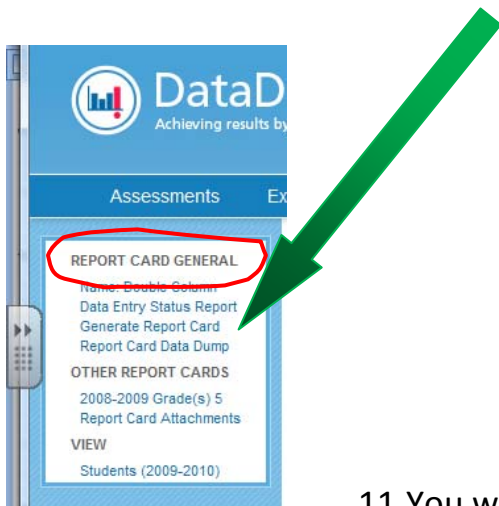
DataD
Achieving results by

Assessments Ex

REPORT CARD GENERAL
Name: Double Column
Data Entry Status Report
Generate Report Card
Report Card Data Dump
OTHER REPORT CARDS
2008-2009 Grade(s) 5
Report Card Attachments
VIEW
Students (2009-2010)

11 You w